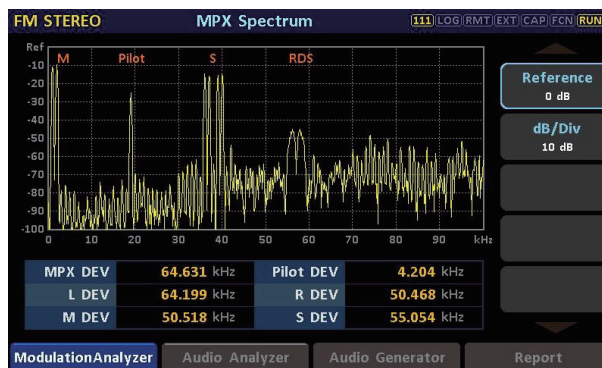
FM STEREO

MPX Spectrum

111 LOG RMT EXT CAP FCN RUN

Ref
-10
-20
-30
-40
-50
-60
-70
-80
-90
-100

M Pilot S RDS

0 10 20 30 40 50 60 70 80 90 kHz

Reference
0 dB

dB/Div
10 dB

| MPX DEV | 64.631 kHz | Pilot DEV | 4.204 kHz |
|---|---|---|---|
| L DEV | 64.199 kHz | R DEV | 50.468 kHz |
| M DEV | 50.518 kHz | S DEV | 55.054 kHz |

ModulationAnalyzer
Audio Analyzer
Audio Generator
Report